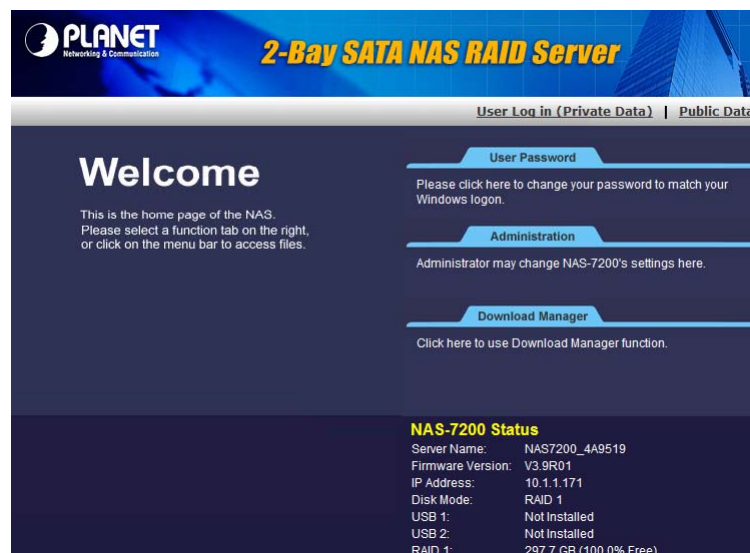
PLANET
Networking & Communication

2-Bay SATA NAS RAID Server

User Log in (Private Data) | Public Data

Welcome

This is the home page of the NAS. Please select a function tab on the right, or click on the menu bar to access files.

User Password

Please click here to change your password to match your Windows logon.

Administration

Administrator may change NAS-7200's settings here.

Download Manager

Click here to use Download Manager function.

NAS-7200 Status

| | |
|---|---|
| Server Name: | NAS7200_4A9519 |
| Firmware Version: | V3.9R01 |
| IP Address: | 10.1.1.171 |
| Disk Mode: | RAID 1 |
| USB 1: | Not Installed |
| USB 2: | Not Installed |
| RAID 1: | 297.7 GB (100.0% Free) |